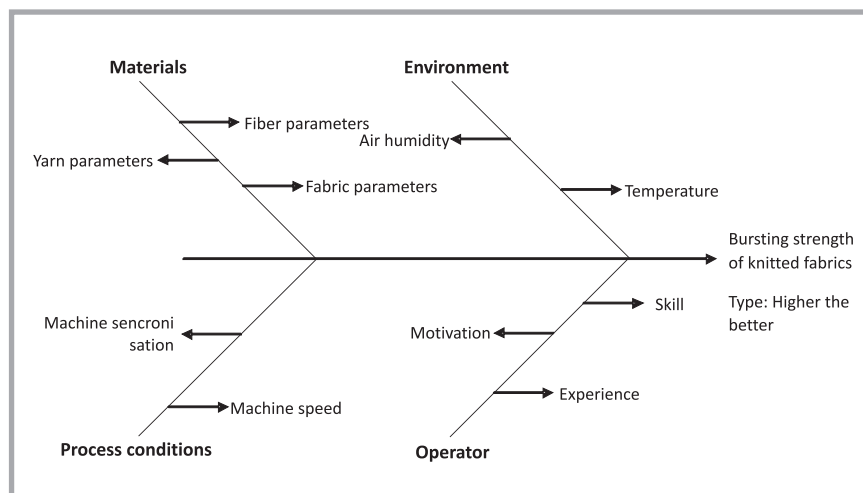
Materials

Fiber parameters

Yarn parameters

Fabric parameters

Environment

Air humidity

Temperature

Bursting strength of knitted fabrics

Type: Higher the better

Machine sencroni sation

Machine speed

Process conditions

Skill

Motivation

Experience

Operator